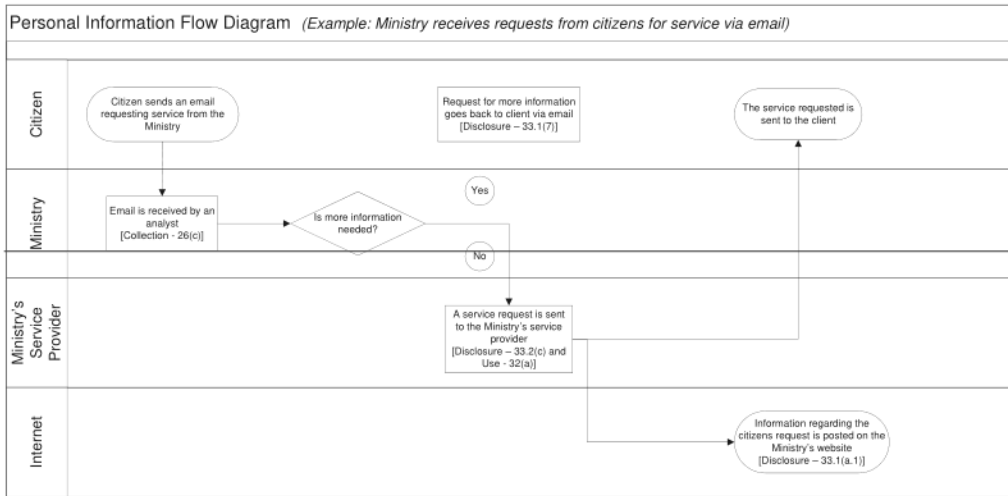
Personal Information Flow Diagram *(Example: Ministry receives requests from citizens for service via email)*

Citizen

Citizen sends an email requesting service from the Ministry

Request for more information goes back to client via email [Disclosure – 33.1(7)]

The service requested is sent to the client

Ministry

Yes

Email is received by an analyst [Collection - 26(c)]

Is more information needed?

No

Ministry's Service Provider

A service request is sent to the Ministry's service provider [Disclosure – 33.2(c) and Use - 32(a)]

Internet

Information regarding the citizens request is posted on the Ministry's website [Disclosure – 33.1(a.1)]